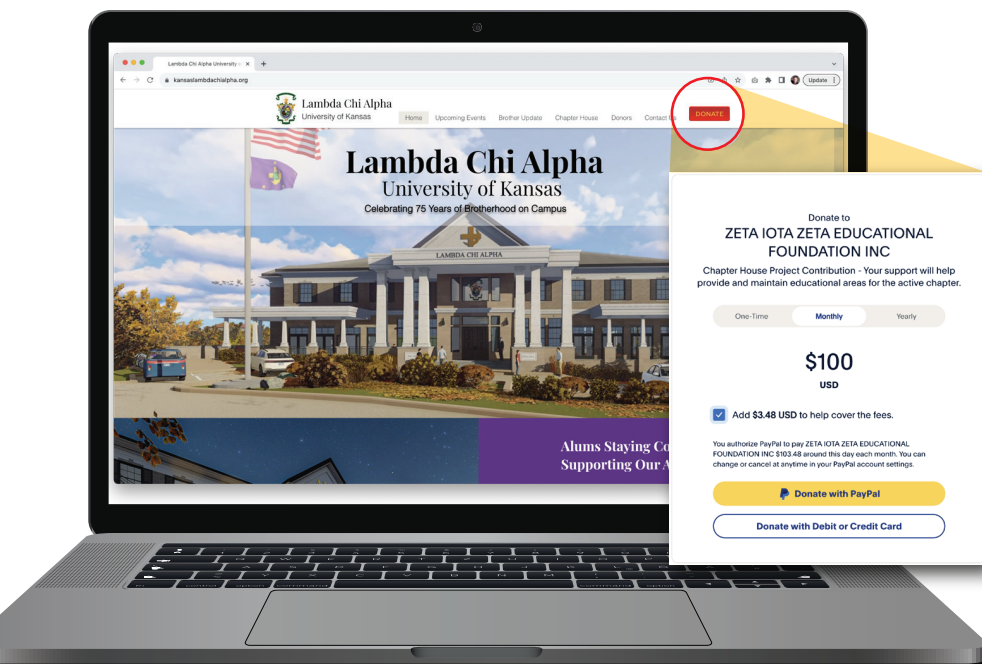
Lambda Chi Alpha University ×
kansaslambdachialpha.org
Update

Lambda Chi Alpha
University of Kansas

Home
Upcoming Events
Brother Update
Chapter House
Donors
Contact Us
DONATE

Lambda Chi Alpha
University of Kansas
Celebrating 75 Years of Brotherhood on Campus

LAMBDA CHI ALPHA

Alums Staying Co
Supporting Our A

Donate to
ZETA IOTA ZETA EDUCATIONAL FOUNDATION INC
Chapter House Project Contribution - Your support will help provide and maintain educational areas for the active chapter.

One-Time
Monthly
Yearly

$100
USD

Add $3.48 USD to help cover the fees.

You authorize PayPal to pay ZETA IOTA ZETA EDUCATIONAL FOUNDATION INC $103.48 around this day each month. You can change or cancel at anytime in your PayPal account settings.

Donate with PayPal
Donate with Debit or Credit Card